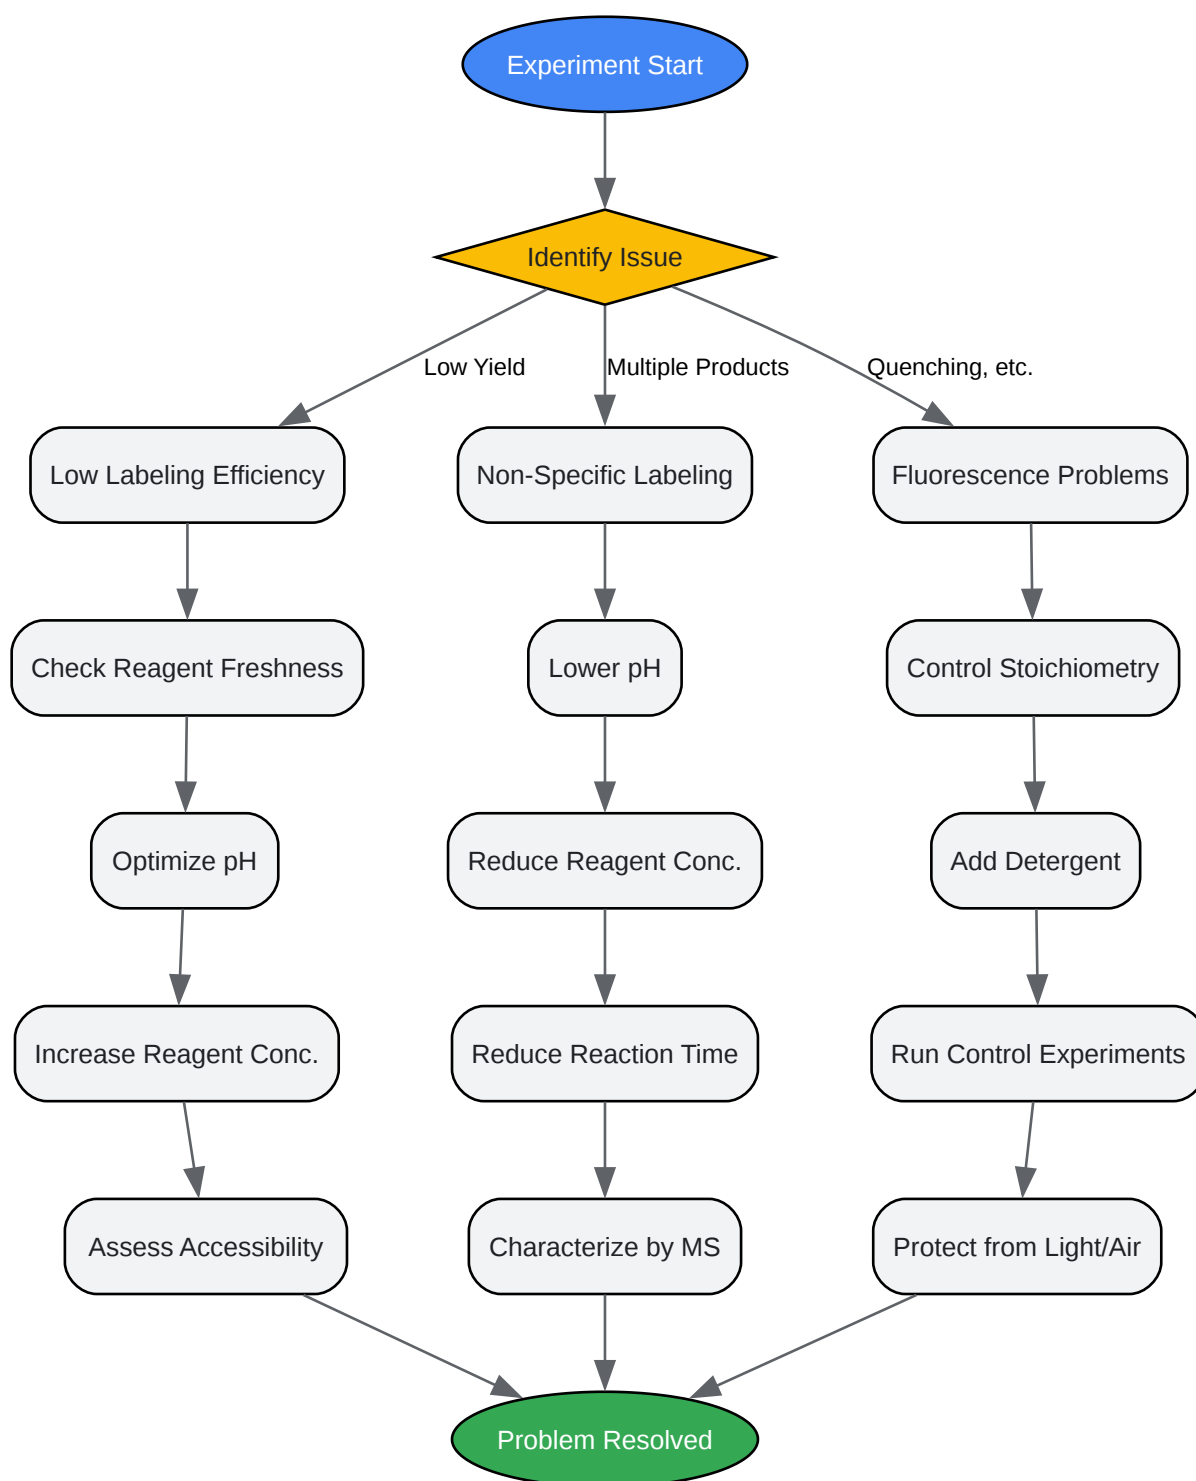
Experiment Start

Identify Issue

Low Yield

Multiple Products

Quenching, etc.

Low Labeling Efficiency

Check Reagent Freshness

Optimize pH

Increase Reagent Conc.

Assess Accessibility

Non-Specific Labeling

Lower pH

Reduce Reagent Conc.

Reduce Reaction Time

Characterize by MS

Fluorescence Problems

Control Stoichiometry

Add Detergent

Run Control Experiments

Protect from Light/Air

Problem Resolved